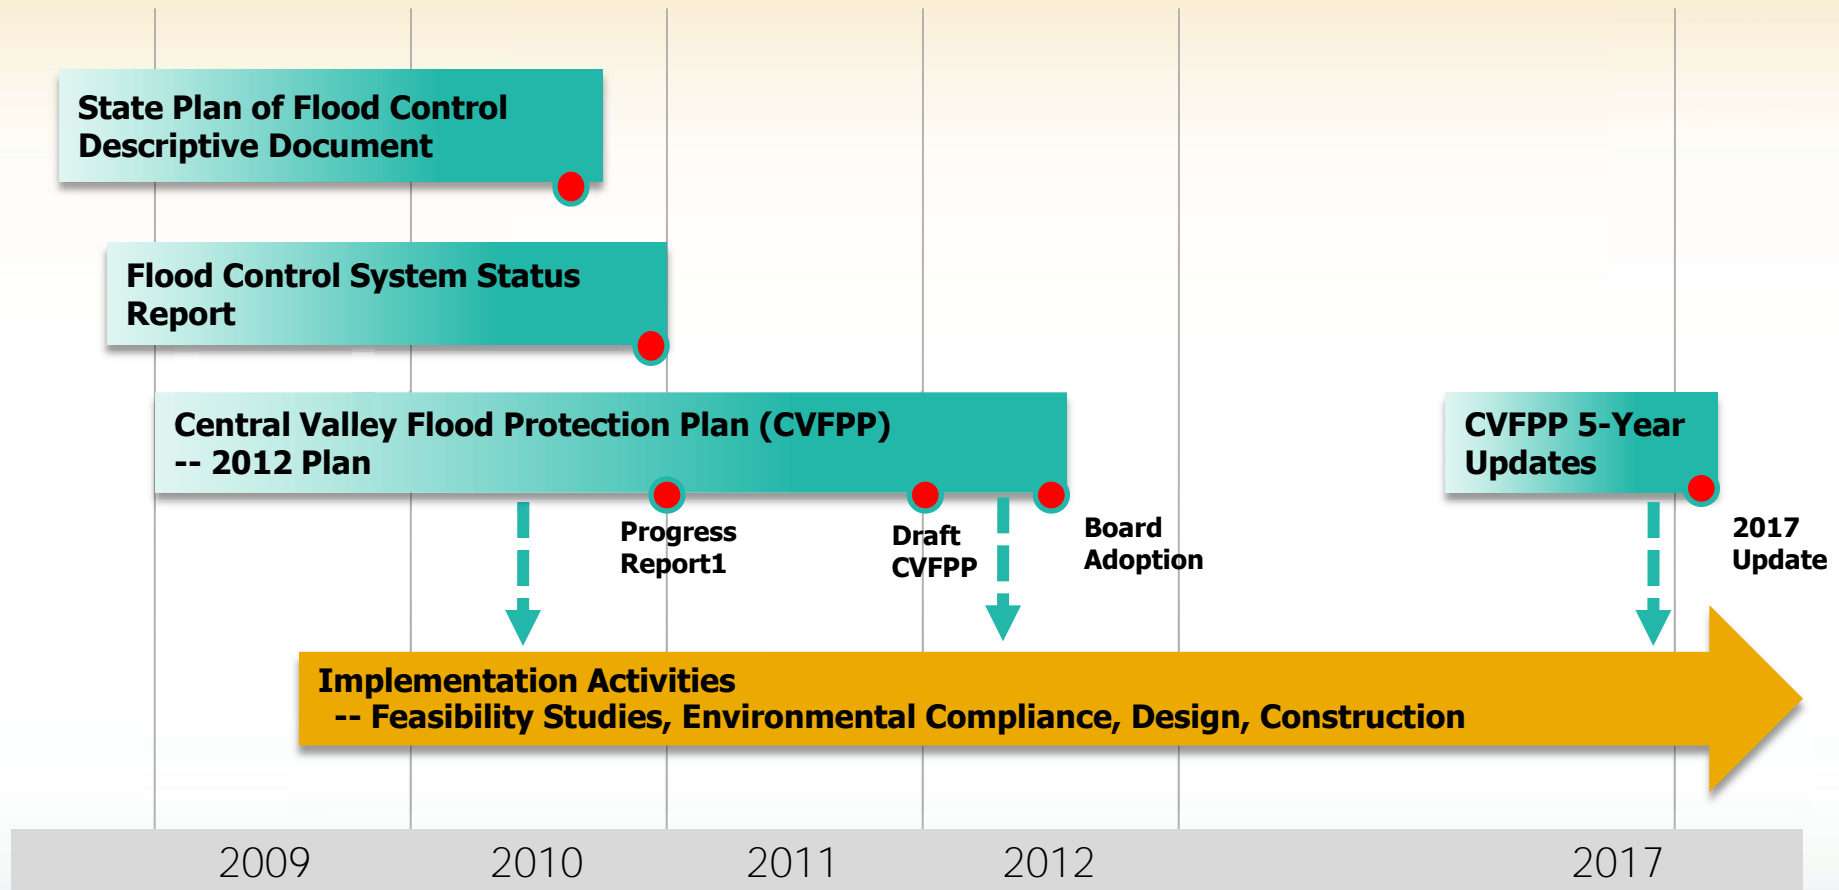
State Plan of Flood Control Descriptive Document

Flood Control System Status Report

Central Valley Flood Protection Plan (CVFPP) -- 2012 Plan

CVFPP 5-Year Updates

Progress Report1

Draft CVFPP

Board Adoption

2017 Update

Implementation Activities
-- Feasibility Studies, Environmental Compliance, Design, Construction

2009 2010 2011 2012 2017